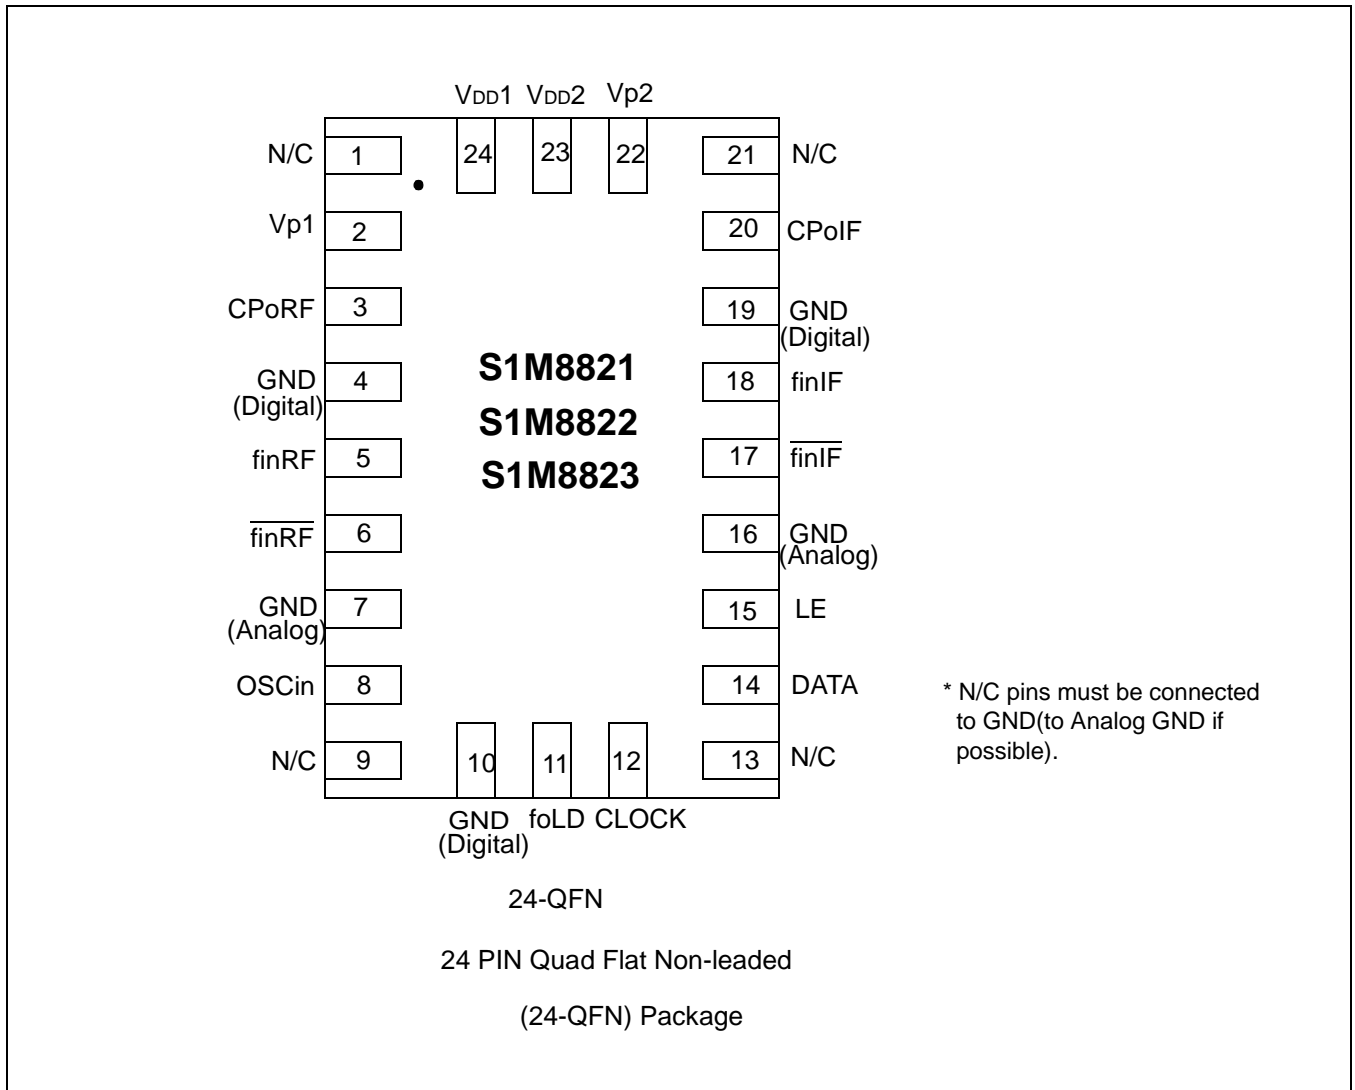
$V_{DD}1$ $V_{DD}2$ Vp2

N/C 1

24 23 22

21 N/C

Vp1 2

20 CPoIF

CPoRF 3

19 GND (Digital)

GND (Digital) 4

S1M8821

S1M8822

S1M8823

18 finIF

finRF 5

17 $\overline{\text{finIF}}$

$\overline{\text{finRF}}$ 6

16 GND (Analog)

GND (Analog) 7

15 LE

OSCin 8

14 DATA

N/C 9

10 11 12

13 N/C

GND (Digital) foLD CLOCK

* N/C pins must be connected to GND(to Analog GND if possible).

24-QFN

24 PIN Quad Flat Non-leaded

(24-QFN) Package